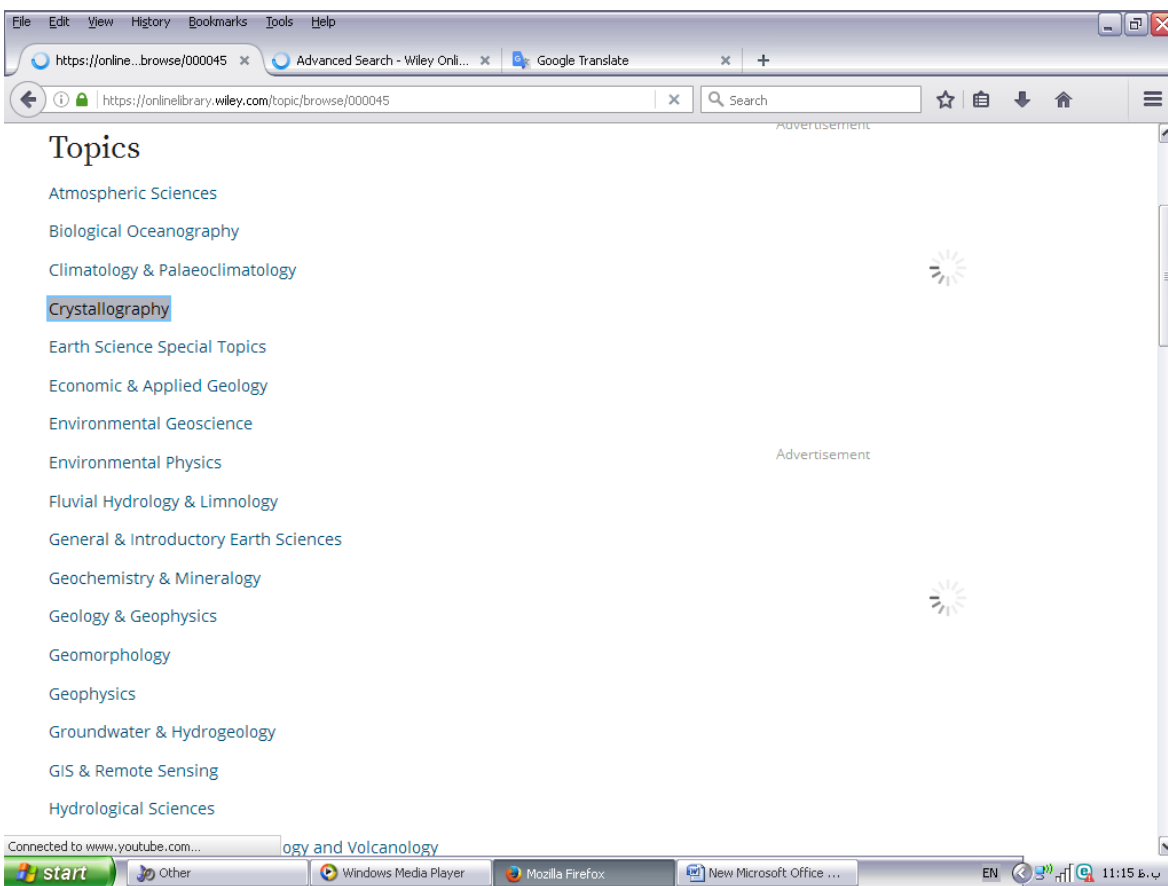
File Edit View History Bookmarks Tools Help

https://online...browse/000045 × | Advanced Search - Wiley Onli... × | Google Translate × | +

https://onlinelibrary.wiley.com/topic/browse/000045 × Search

Advertisement

Topics

Atmospheric Sciences

Biological Oceanography

Climatology & Palaeoclimatology

Crystallography

Earth Science Special Topics

Economic & Applied Geology

Environmental Geoscience

Environmental Physics

Advertisement

Fluvial Hydrology & Limnology

General & Introductory Earth Sciences

Geochemistry & Mineralogy

Geology & Geophysics

Geomorphology

Geophysics

Groundwater & Hydrogeology

GIS & Remote Sensing

Hydrological Sciences

Connected to www.youtube.com...

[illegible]ogy and Volcanology

start | Other | Windows Media Player | Mozilla Firefox | New Microsoft Office ...

EN 11:15 ب.ظ